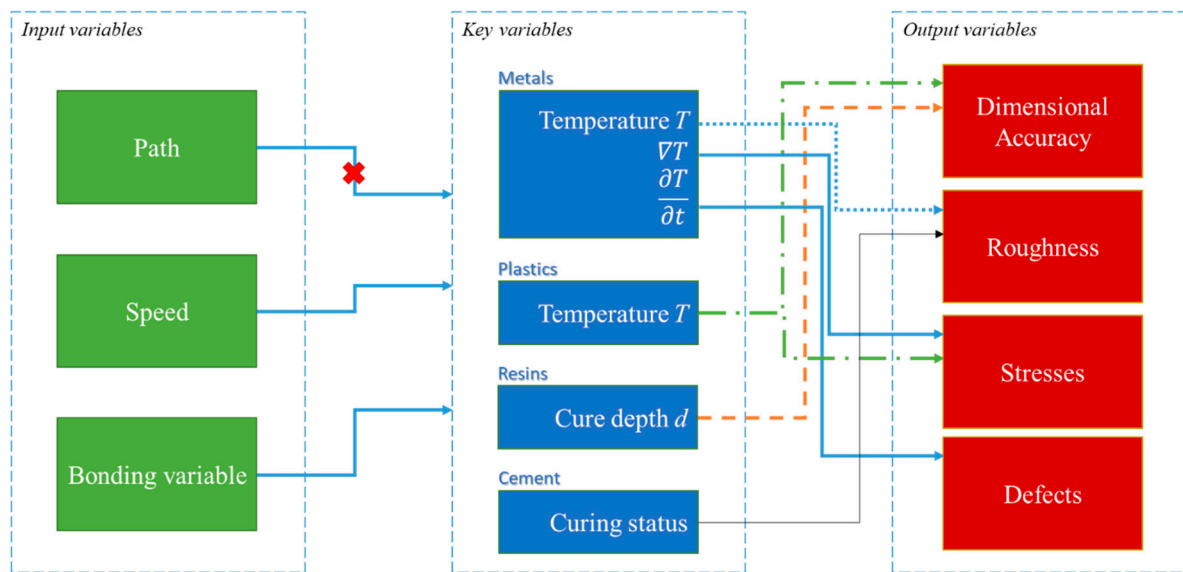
Input variables

Path

Speed

Bonding variable

Key variables

Metals

Temperature $T$

$\nabla T$

$\frac{\partial T}{\partial t}$

Plastics

Temperature $T$

Resins

Cure depth $d$

Cement

Curing status

Output variables

Dimensional Accuracy

Roughness

Stresses

Defects